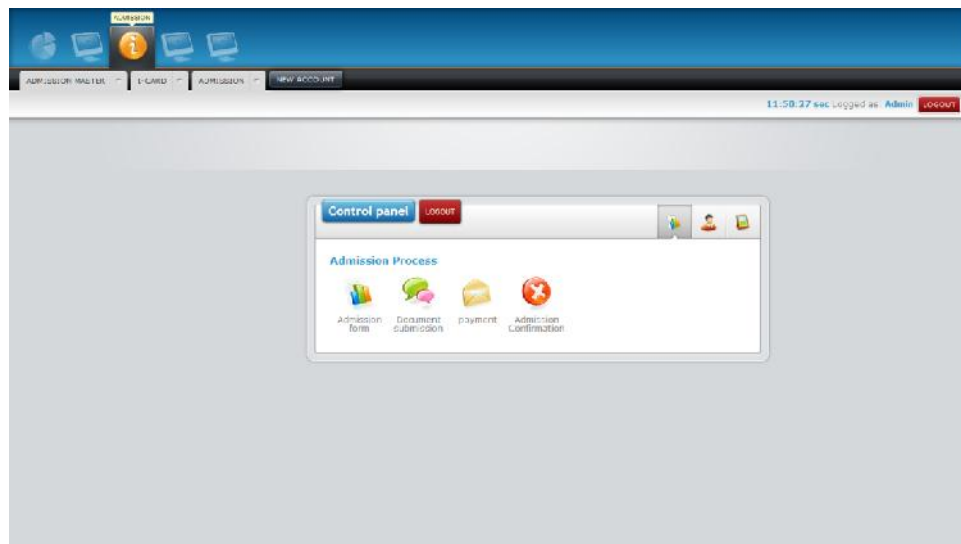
ADMISSION

ADMISSION MASTER
E-CARD
ADMISSION
NEW ACCOUNT

11:50:37 sec Logged as Admin LOGOUT

Control panel LOGOUT

Admission Process

Admission form
Document submission
payment
Admission Confirmation